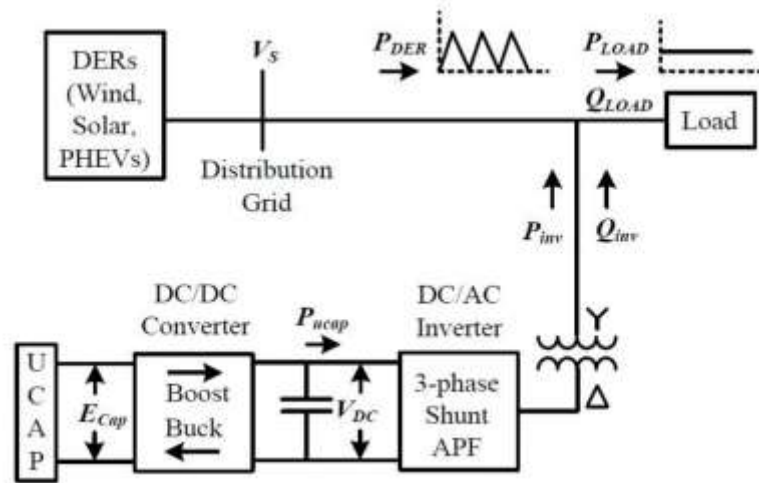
DERs (Wind, Solar, PHEVs)

$V_S$

$P_{DER}$

$P_{LOAD}$

$Q_{LOAD}$

Load

Distribution Grid

$P_{inv}$

$Q_{inv}$

DC/DC Converter

$P_{ucap}$

DC/AC Inverter

U C A P

$E_{Cap}$

Boost Buck

$V_{DC}$

3-phase Shunt APF

Y

Δ